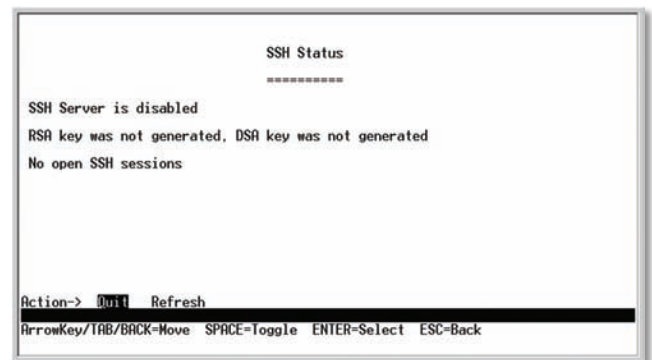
SSH Status

==========

SSH Server is disabled

RSA key was not generated, DSA key was not generated

No open SSH sessions

Action-> Quit Refresh

ArrowKey/TAB/BACK=Move SPACE=Toggle ENTER=Select ESC=Back